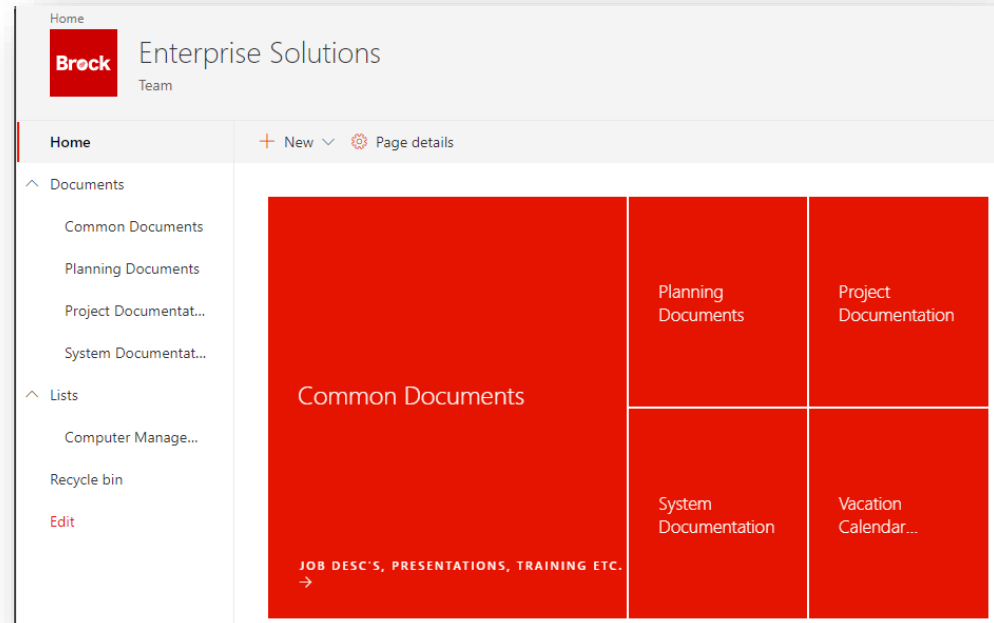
Home

Brock

Enterprise Solutions

Team

Home

Documents

Common Documents

Planning Documents

Project Documentat...

System Documentat...

Lists

Computer Manage...

Recycle bin

Edit

+ New

Page details

Common Documents

JOB DESC'S, PRESENTATIONS, TRAINING ETC.
→

Planning Documents

Project Documentation

System Documentation

Vacation Calendar...